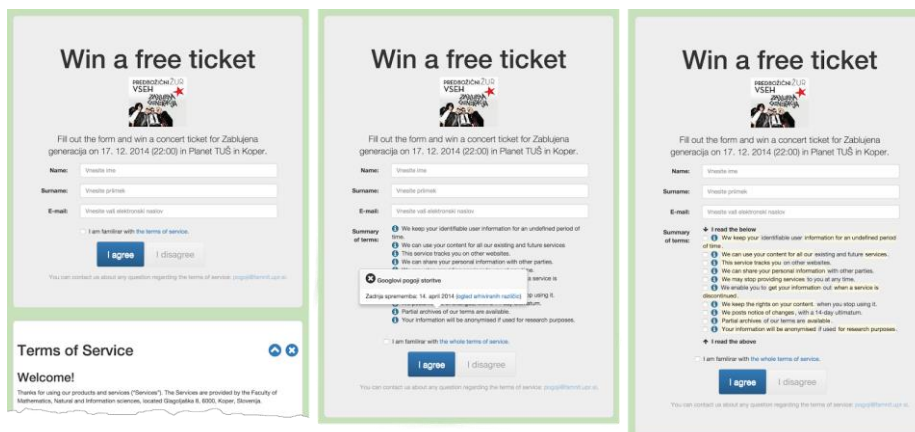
Win a free ticket

PREDBOŽIČNI ŽUR VSEH

Fill out the form and win a concert ticket for Zablujena generacija on 17. 12. 2014 (22:00) in Planet TUŠ in Koper.

Name: Vnesite ime
Surname: Vnesite priimek
E-mail: Vnesite vaš elektronski naslov

I am familiar with the terms of service.

I agree
I disagree

You can contact us about any question regarding the terms of service: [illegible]

Terms of Service

Welcome!

Thanks for using our products and services ("Services"). The Services are provided by the Faculty of Mathematics, Natural and Information sciences, located Glagoljaška 8, 6000, Koper, Slovenia.

Win a free ticket

PREDBOŽIČNI ŽUR VSEH

Fill out the form and win a concert ticket for Zablujena generacija on 17. 12. 2014 (22:00) in Planet TUŠ in Koper.

Name: Vnesite ime
Surname: Vnesite priimek
E-mail: Vnesite vaš elektronski naslov

Summary of terms:
We keep your identifiable user information for an undefined period of time.
We can use your content for all our existing and future services.
This service tracks you on other websites.
We can share your personal information with other parties.
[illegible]
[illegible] using it.
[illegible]
Partial archives of our terms are available.
Your information will be anonymised if used for research purposes.

Googlovi pogoji storitve
Zadnja sprememba: 14. april 2014 (ogled arhivirnih različic)

I am familiar with the whole terms of service.

I agree
I disagree

You can contact us about any question regarding the terms of service: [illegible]

Win a free ticket

PREDBOŽIČNI ŽUR VSEH

Fill out the form and win a concert ticket for Zablujena generacija on 17. 12. 2014 (22:00) in Planet TUŠ in Koper.

Name: Vnesite ime
Surname: Vnesite priimek
E-mail: Vnesite vaš elektronski naslov

Summary of terms:
I read the below
We keep your identifiable user information for an undefined period of time.
We can use your content for all our existing and future services.
This service tracks you on other websites.
We can share your personal information with other parties.
We may stop providing services to you at any time.
We enable you to get your information out when a service is discontinued.
We keep the rights on your content, when you stop using it.
We posts notice of changes, with a 14-day ultimatum.
Partial archives of our terms are available.
Your information will be anonymised if used for research purposes.
I read the above

I am familiar with the whole terms of service.

I agree
I disagree

You can contact us about any question regarding the terms of service: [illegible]